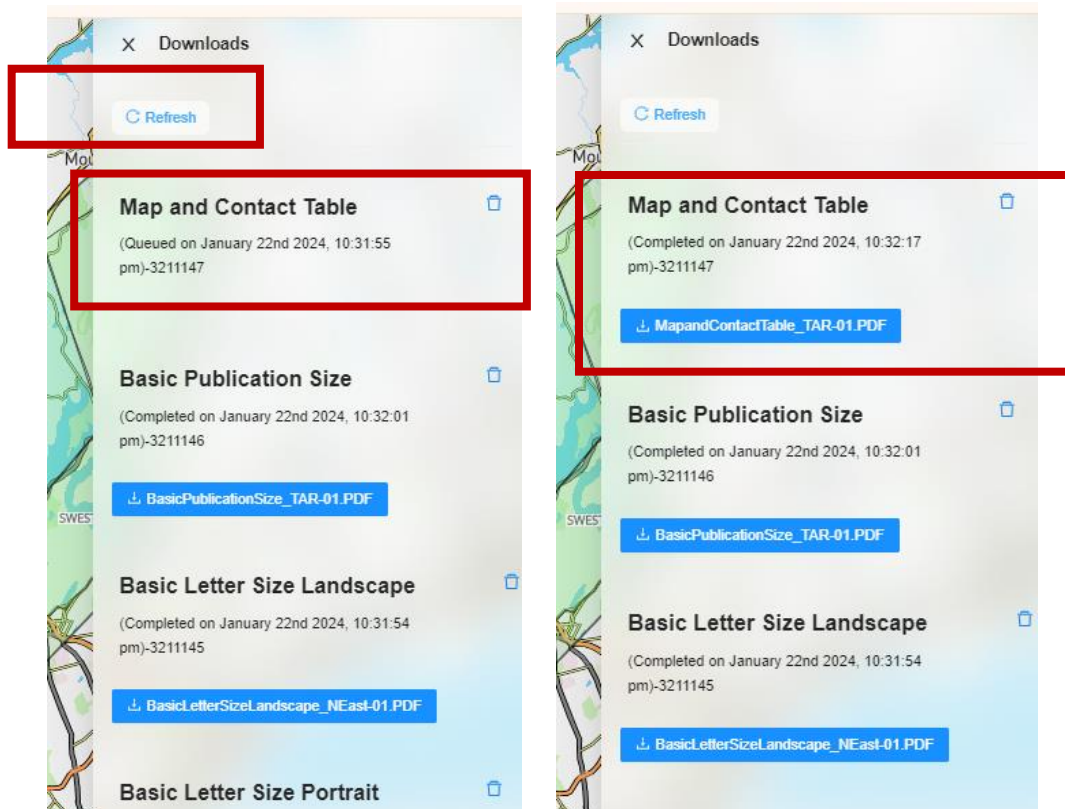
Mou

X Downloads

Refresh

Map and Contact Table

(Queued on January 22nd 2024, 10:31:55 pm)-3211147

Basic Publication Size

(Completed on January 22nd 2024, 10:32:01 pm)-3211146

BasicPublicationSize_TAR-01.PDF

SWEST

Basic Letter Size Landscape

(Completed on January 22nd 2024, 10:31:54 pm)-3211145

BasicLetterSizeLandscape_NEast-01.PDF

Basic Letter Size Portrait

Mou

X Downloads

Refresh

Map and Contact Table

(Completed on January 22nd 2024, 10:32:17 pm)-3211147

MapandContactTable_TAR-01.PDF

Basic Publication Size

(Completed on January 22nd 2024, 10:32:01 pm)-3211146

BasicPublicationSize_TAR-01.PDF

SWEST

Basic Letter Size Landscape

(Completed on January 22nd 2024, 10:31:54 pm)-3211145

BasicLetterSizeLandscape_NEast-01.PDF